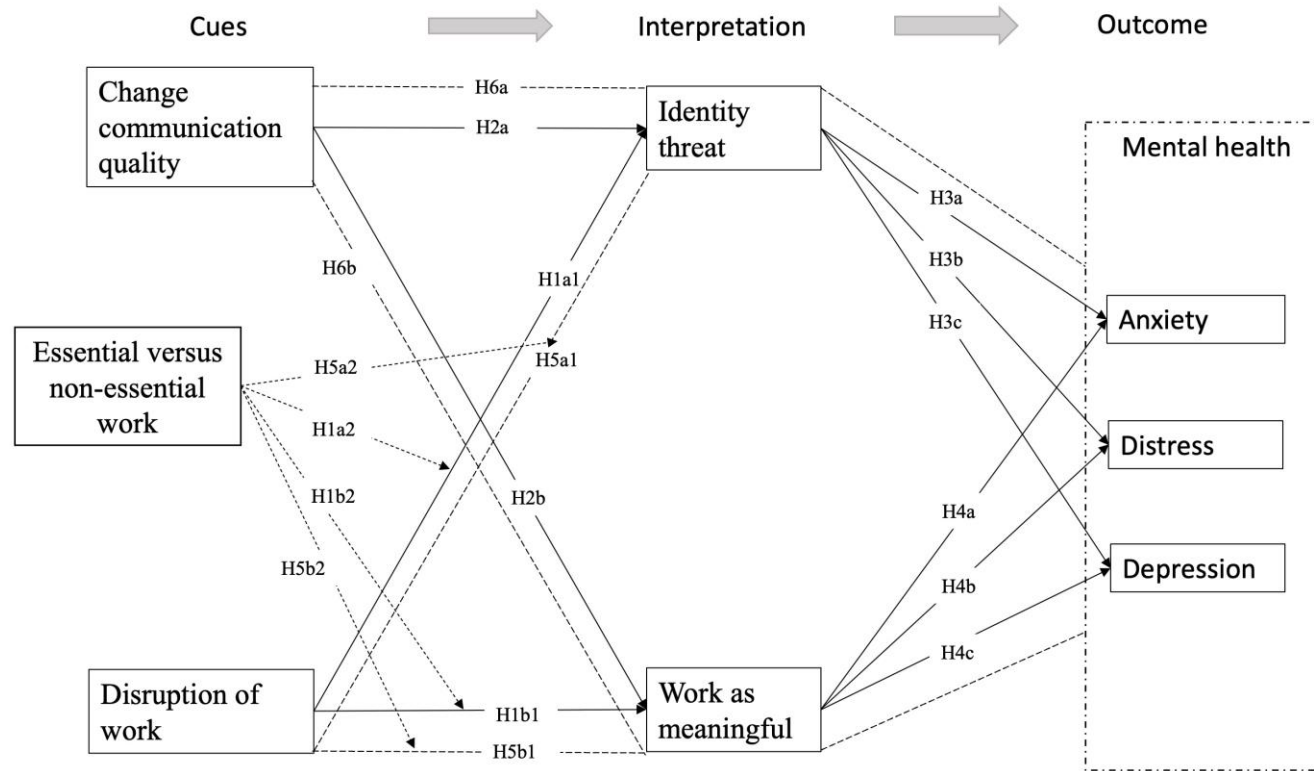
Cues

Interpretation

Outcome

Change communication quality

H6a

H2a

Identity threat

Mental health

H3a

H3b

H3c

H6b

H1a1

Essential versus non-essential work

H5a2

H5a1

H1a2

H1b2

H2b

H5b2

Anxiety

Distress

Depression

H4a

H4b

H4c

Disruption of work

H1b1

H5b1

Work as meaningful